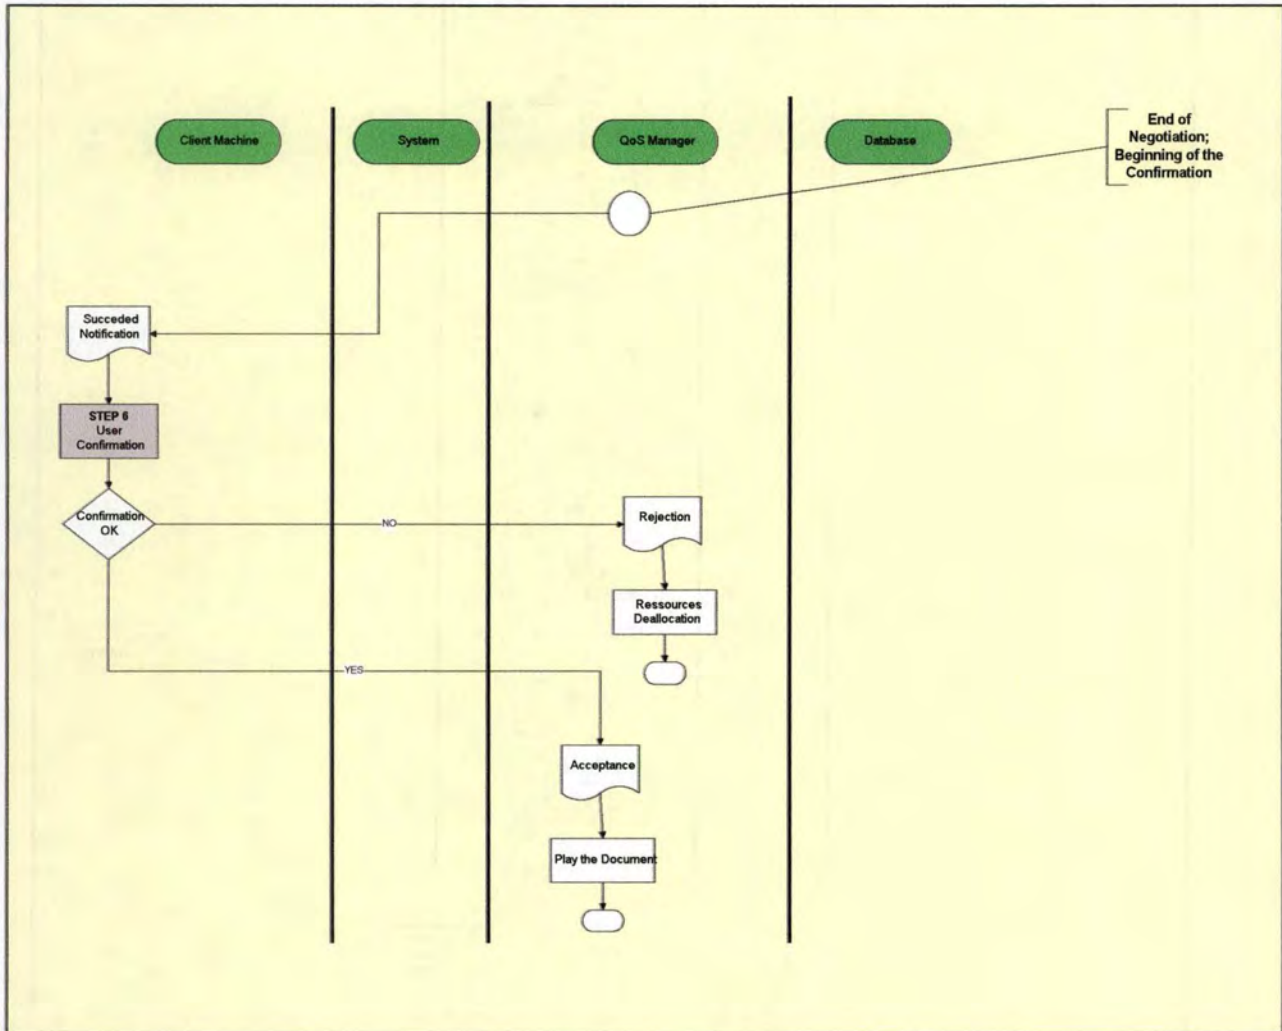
Client Machine

System

QoS Manager

Database

End of Negotiation; Beginning of the Confirmation

Succeded Notification

STEP 6 User Confirmation

Confirmation OK

NO

Rejection

Ressources Deallocation

YES

Acceptance

Play the Document